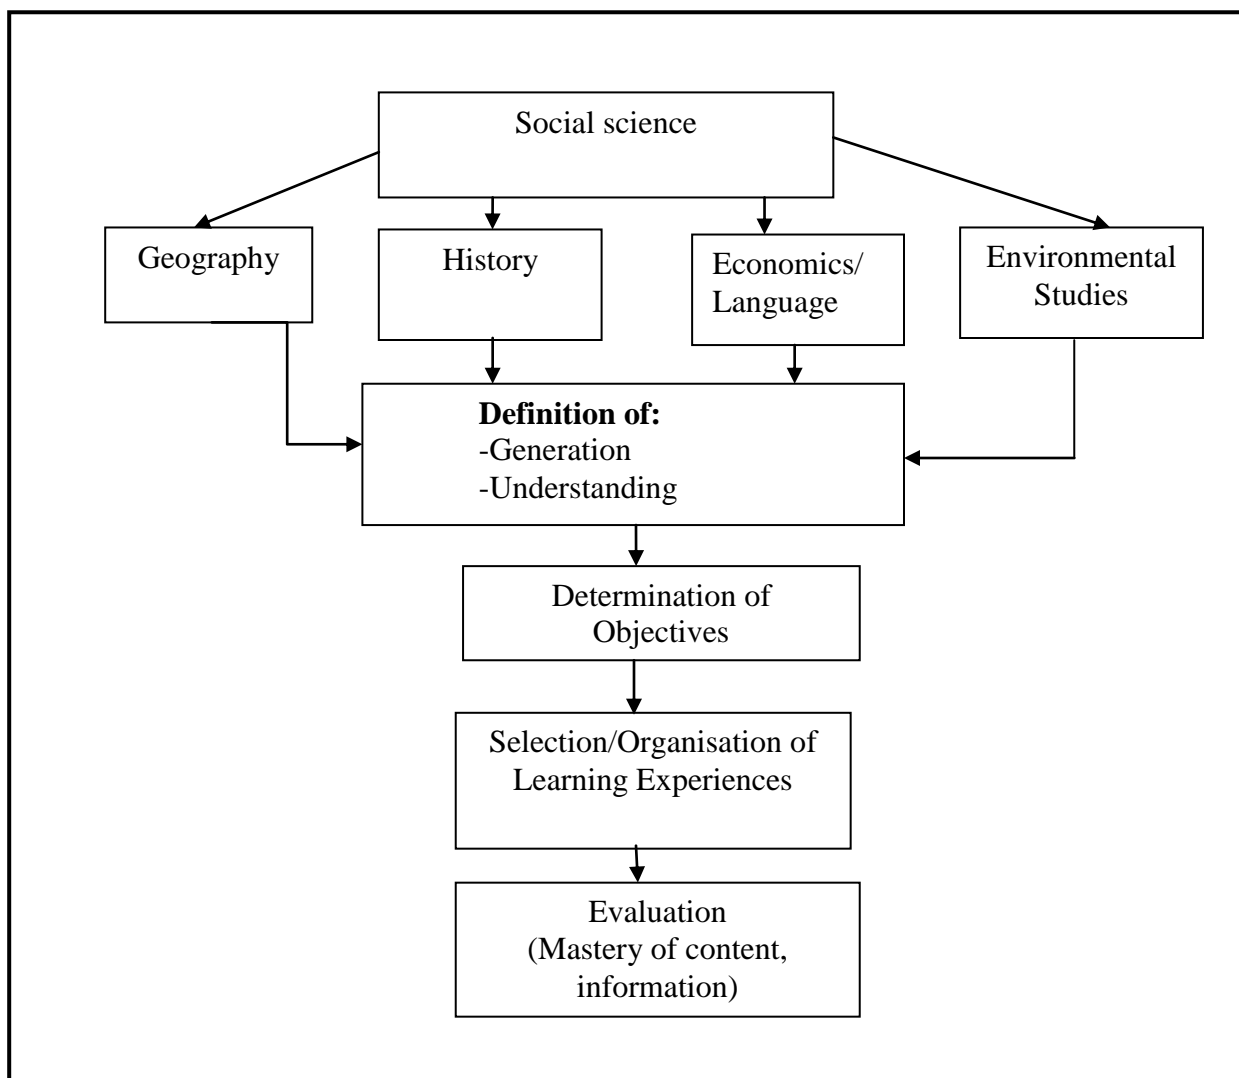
Social science

Geography

History

Economics/ Language

Environmental Studies

**Definition of:**
-Generation
-Understanding

Determination of Objectives

Selection/Organisation of Learning Experiences

Evaluation
(Mastery of content, information)